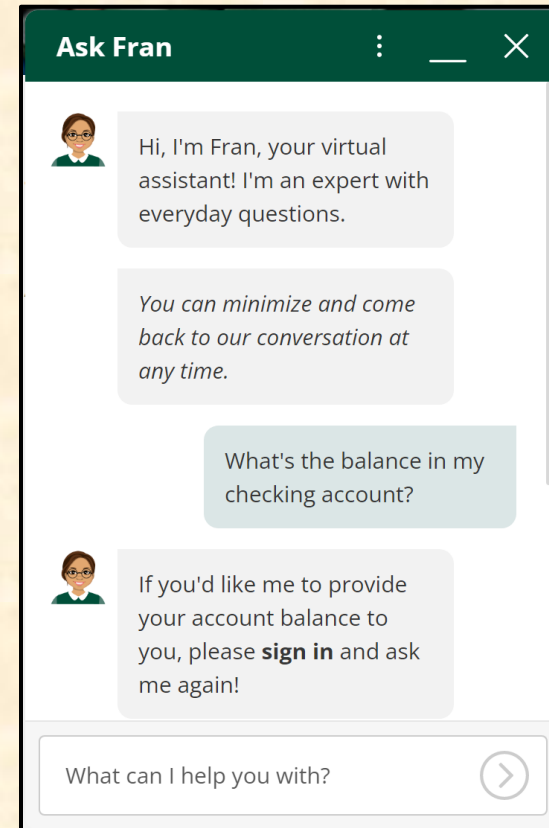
Ask Fran

Hi, I'm Fran, your virtual assistant! I'm an expert with everyday questions.

*You can minimize and come back to our conversation at any time.*

What's the balance in my checking account?

If you'd like me to provide your account balance to you, please **sign in** and ask me again!

What can I help you with?